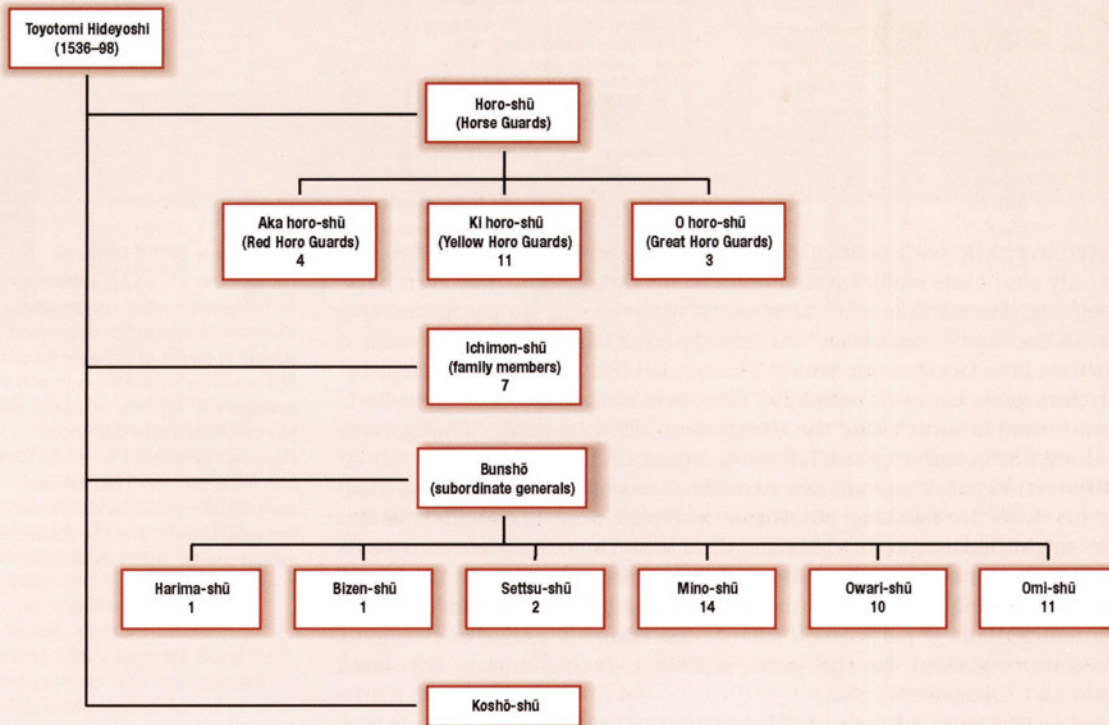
Toyotomi Hideyoshi
(1536–98)

Horo-shū
(Horse Guards)

Aka horo-shū
(Red Horo Guards)
4

Ki horo-shū
(Yellow Horo Guards)
11

O horo-shū
(Great Horo Guards)
3

Ichimon-shū
(family members)
7

Bunshō
(subordinate generals)

Harima-shū
1

Bizen-shū
1

Settsu-shū
2

Mino-shū
14

Owari-shū
10

Omi-shū
11

Koshō-shū